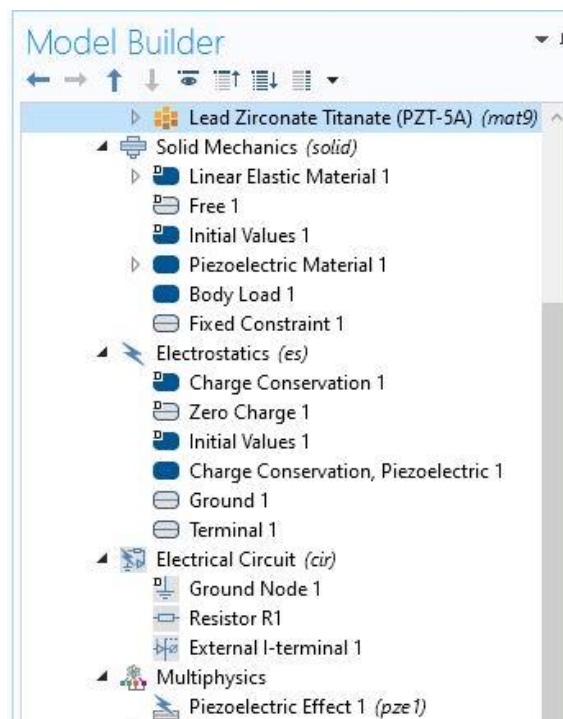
Model Builder

Lead Zirconate Titanate (PZT-5A) *(mat9)*
Solid Mechanics *(solid)*
Linear Elastic Material 1
Free 1
Initial Values 1
Piezoelectric Material 1
Body Load 1
Fixed Constraint 1
Electrostatics *(es)*
Charge Conservation 1
Zero Charge 1
Initial Values 1
Charge Conservation, Piezoelectric 1
Ground 1
Terminal 1
Electrical Circuit *(cir)*
Ground Node 1
Resistor R1
External I-terminal 1
Multiphysics
Piezoelectric Effect 1 *(pze1)*